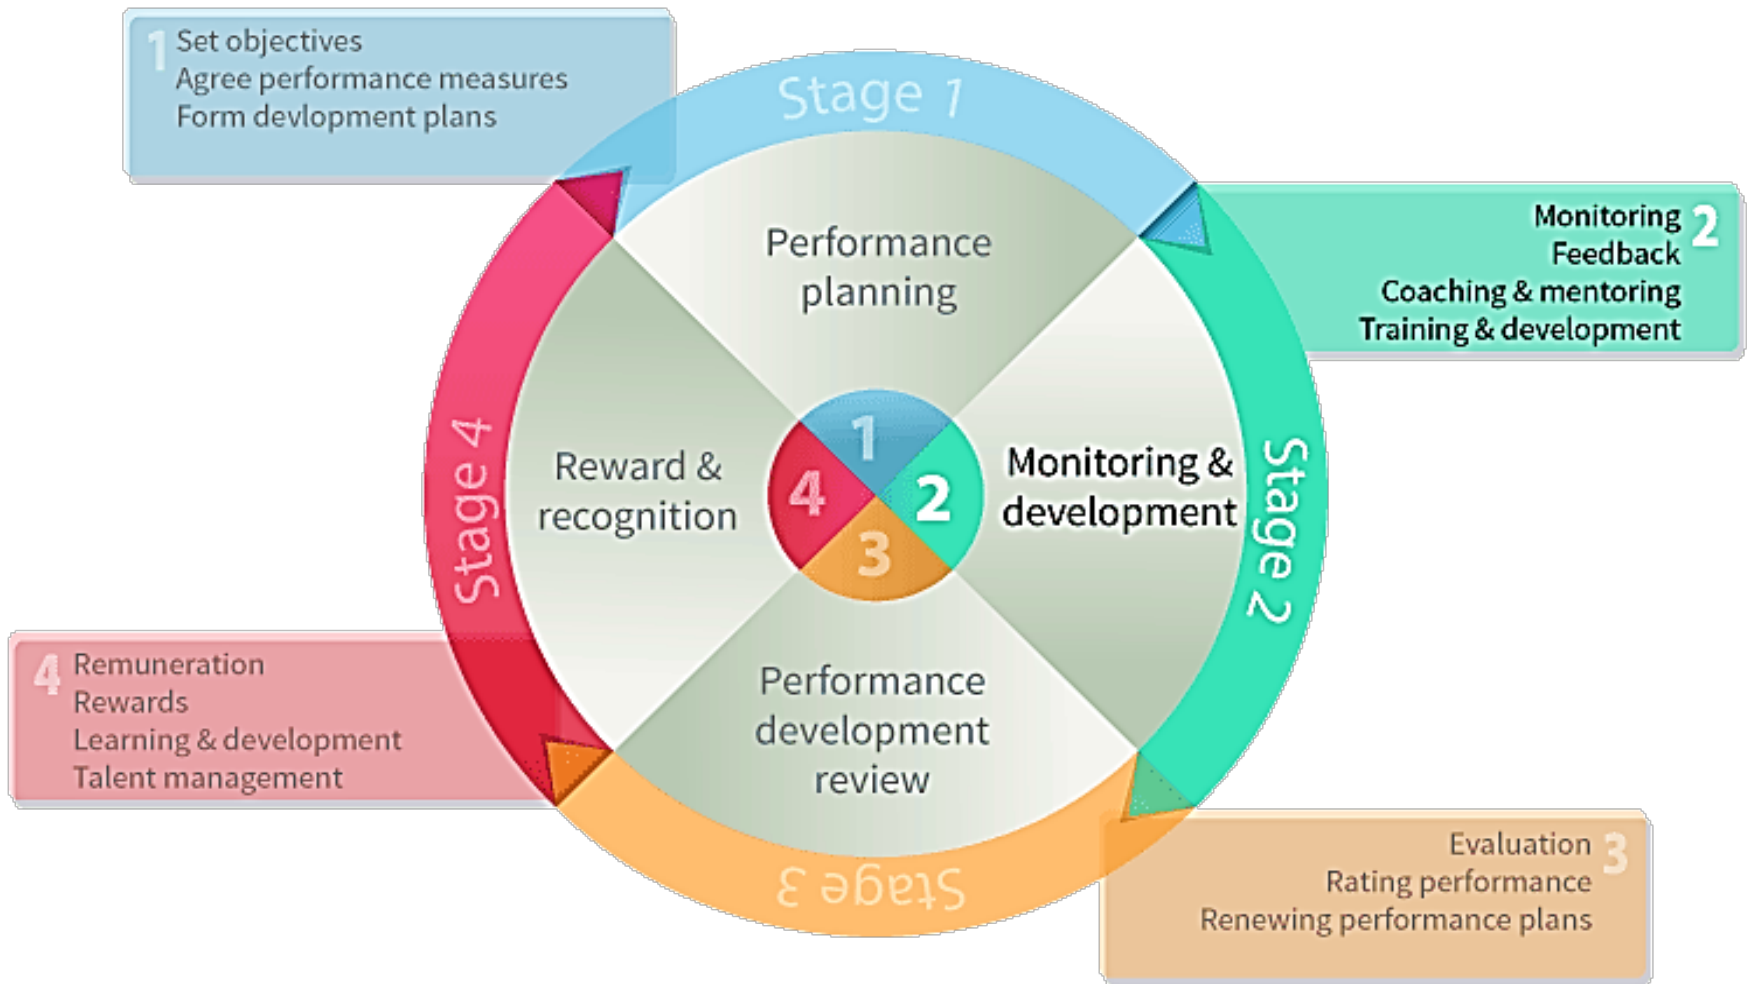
1 Set objectives
Agree performance measures
Form devlopment plans

Stage 1

Monitoring 2
Feedback
Coaching & mentoring
Training & development

Performance planning

Reward & recognition

1
4
2
3

Monitoring & development

Stage 4

Stage 2

Performance development review

4 Remuneration
Rewards
Learning & development
Talent management

Stage 3

Evaluation 3
Rating performance
Renewing performance plans